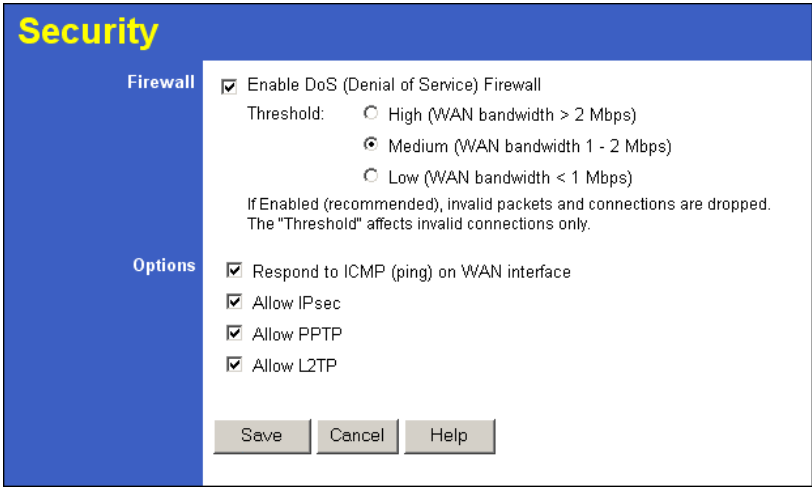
Security

Firewall

Enable DoS (Denial of Service) Firewall

Threshold: High (WAN bandwidth > 2 Mbps)

Medium (WAN bandwidth 1 - 2 Mbps)

Low (WAN bandwidth < 1 Mbps)

If Enabled (recommended), invalid packets and connections are dropped. The "Threshold" affects invalid connections only.

Options

Respond to ICMP (ping) on WAN interface

Allow IPsec

Allow PPTP

Allow L2TP

Save Cancel Help